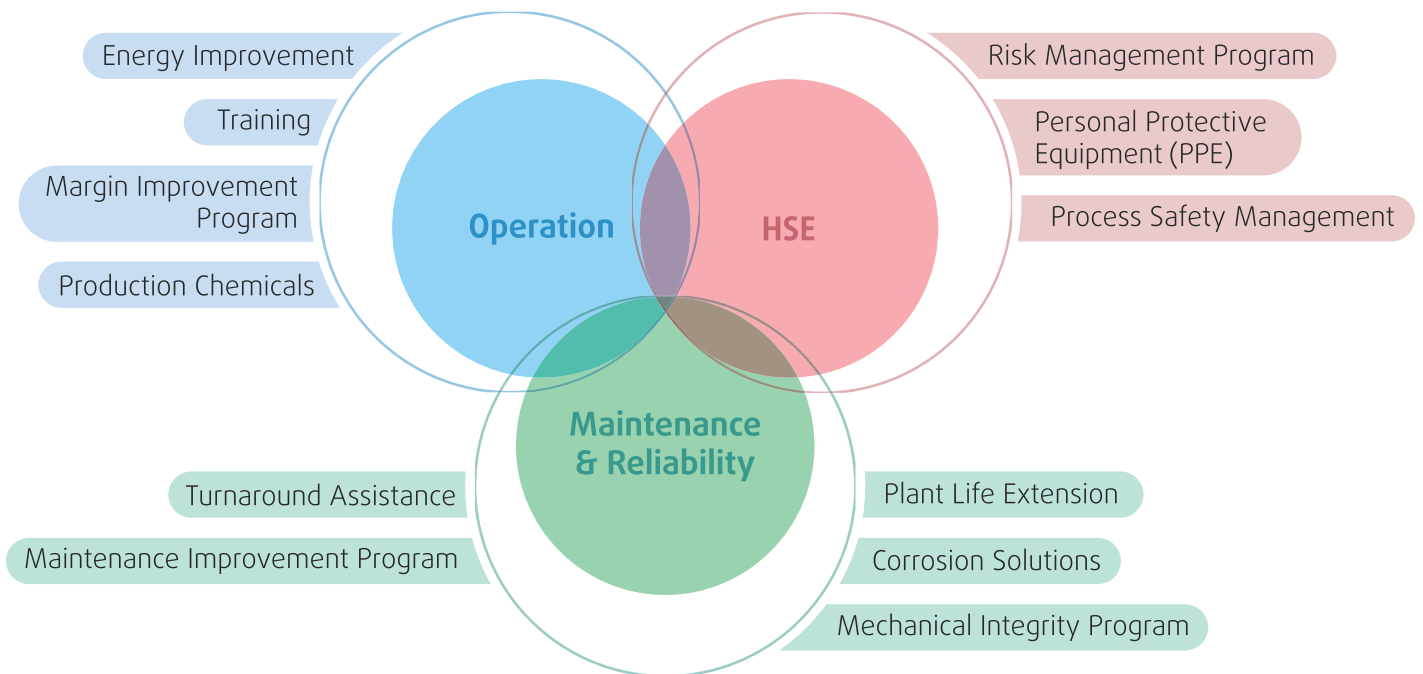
Energy Improvement

Training

Margin Improvement Program

Production Chemicals

Operation

HSE

Risk Management Program

Personal Protective Equipment (PPE)

Process Safety Management

Maintenance & Reliability

Turnaround Assistance

Maintenance Improvement Program

Plant Life Extension

Corrosion Solutions

Mechanical Integrity Program